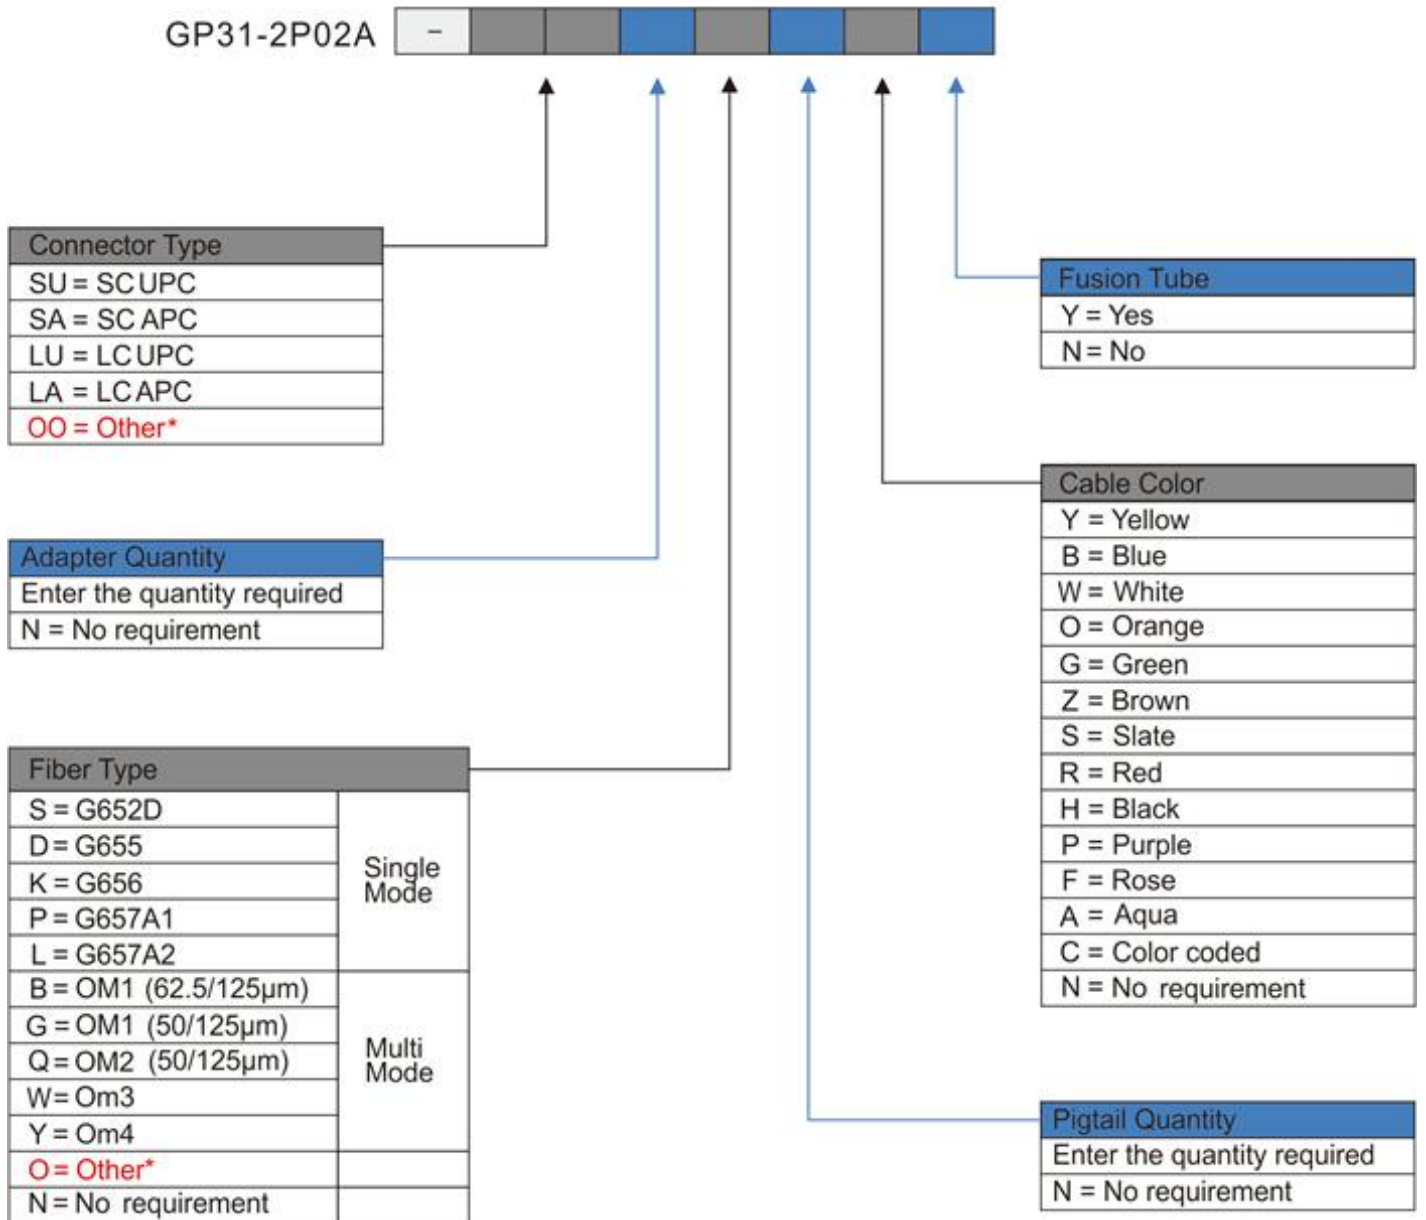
GP31-2P02A –

| Connector Type |
|---|
| SU = SC UPC |
| SA = SC APC |
| LU = LC UPC |
| LA = LC APC |
| OO = Other* |

| Adapter Quantity |
|---|
| Enter the quantity required |
| N = No requirement |

| Fiber Type | |
|---|---|
| S = G652D | Single Mode |
| D = G655 | |
| K = G656 | |
| P = G657A1 | |
| L = G657A2 | |
| B = OM1 (62.5/125μm) | Multi Mode |
| G = OM1 (50/125μm) | |
| Q = OM2 (50/125μm) | |
| W = Om3 | |
| Y = Om4 | |
| O = Other* | |
| N = No requirement | |

| Fusion Tube |
|---|
| Y = Yes |
| N = No |

| Cable Color |
|---|
| Y = Yellow |
| B = Blue |
| W = White |
| O = Orange |
| G = Green |
| Z = Brown |
| S = Slate |
| R = Red |
| H = Black |
| P = Purple |
| F = Rose |
| A = Aqua |
| C = Color coded |
| N = No requirement |

| Pigtail Quantity |
|---|
| Enter the quantity required |
| N = No requirement |